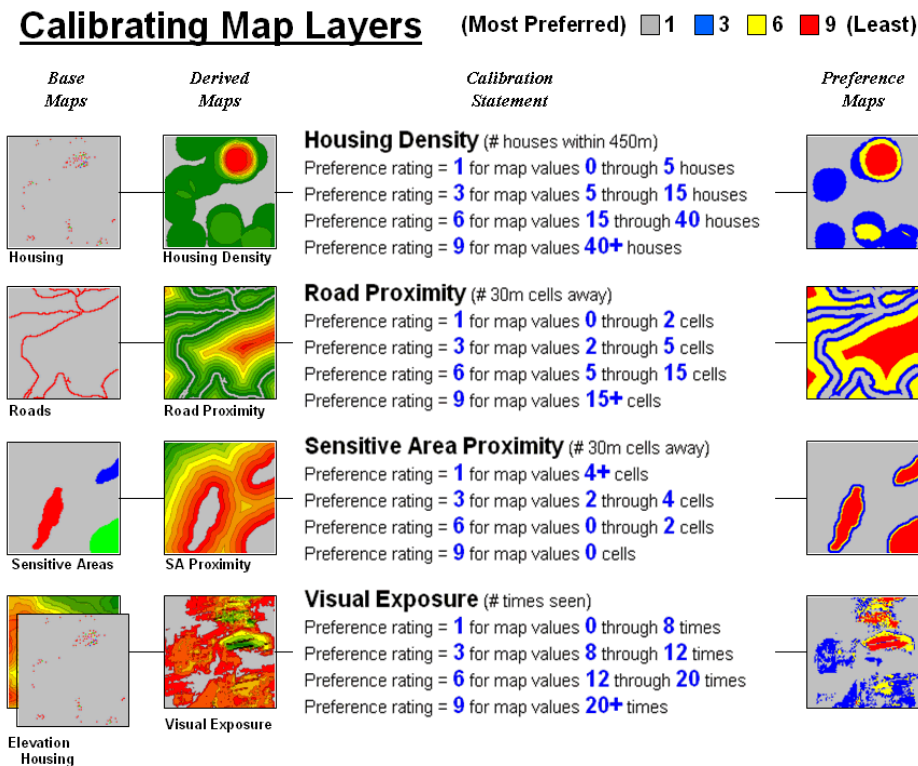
Calibrating Map Layers (Most Preferred) 1 3 6 9 (Least)

Base Maps

Derived Maps

Calibration Statement

Preference Maps

Housing

Housing Density

Housing Density (# houses within 450m)
Preference rating = 1 for map values 0 through 5 houses
Preference rating = 3 for map values 5 through 15 houses
Preference rating = 6 for map values 15 through 40 houses
Preference rating = 9 for map values 40+ houses

Roads

Road Proximity

Road Proximity (# 30m cells away)
Preference rating = 1 for map values 0 through 2 cells
Preference rating = 3 for map values 2 through 5 cells
Preference rating = 6 for map values 5 through 15 cells
Preference rating = 9 for map values 15+ cells

Sensitive Areas

SA Proximity

Sensitive Area Proximity (# 30m cells away)
Preference rating = 1 for map values 4+ cells
Preference rating = 3 for map values 2 through 4 cells
Preference rating = 6 for map values 0 through 2 cells
Preference rating = 9 for map values 0 cells

Elevation Housing

Visual Exposure

Visual Exposure (# times seen)
Preference rating = 1 for map values 0 through 8 times
Preference rating = 3 for map values 8 through 12 times
Preference rating = 6 for map values 12 through 20 times
Preference rating = 9 for map values 20+ times